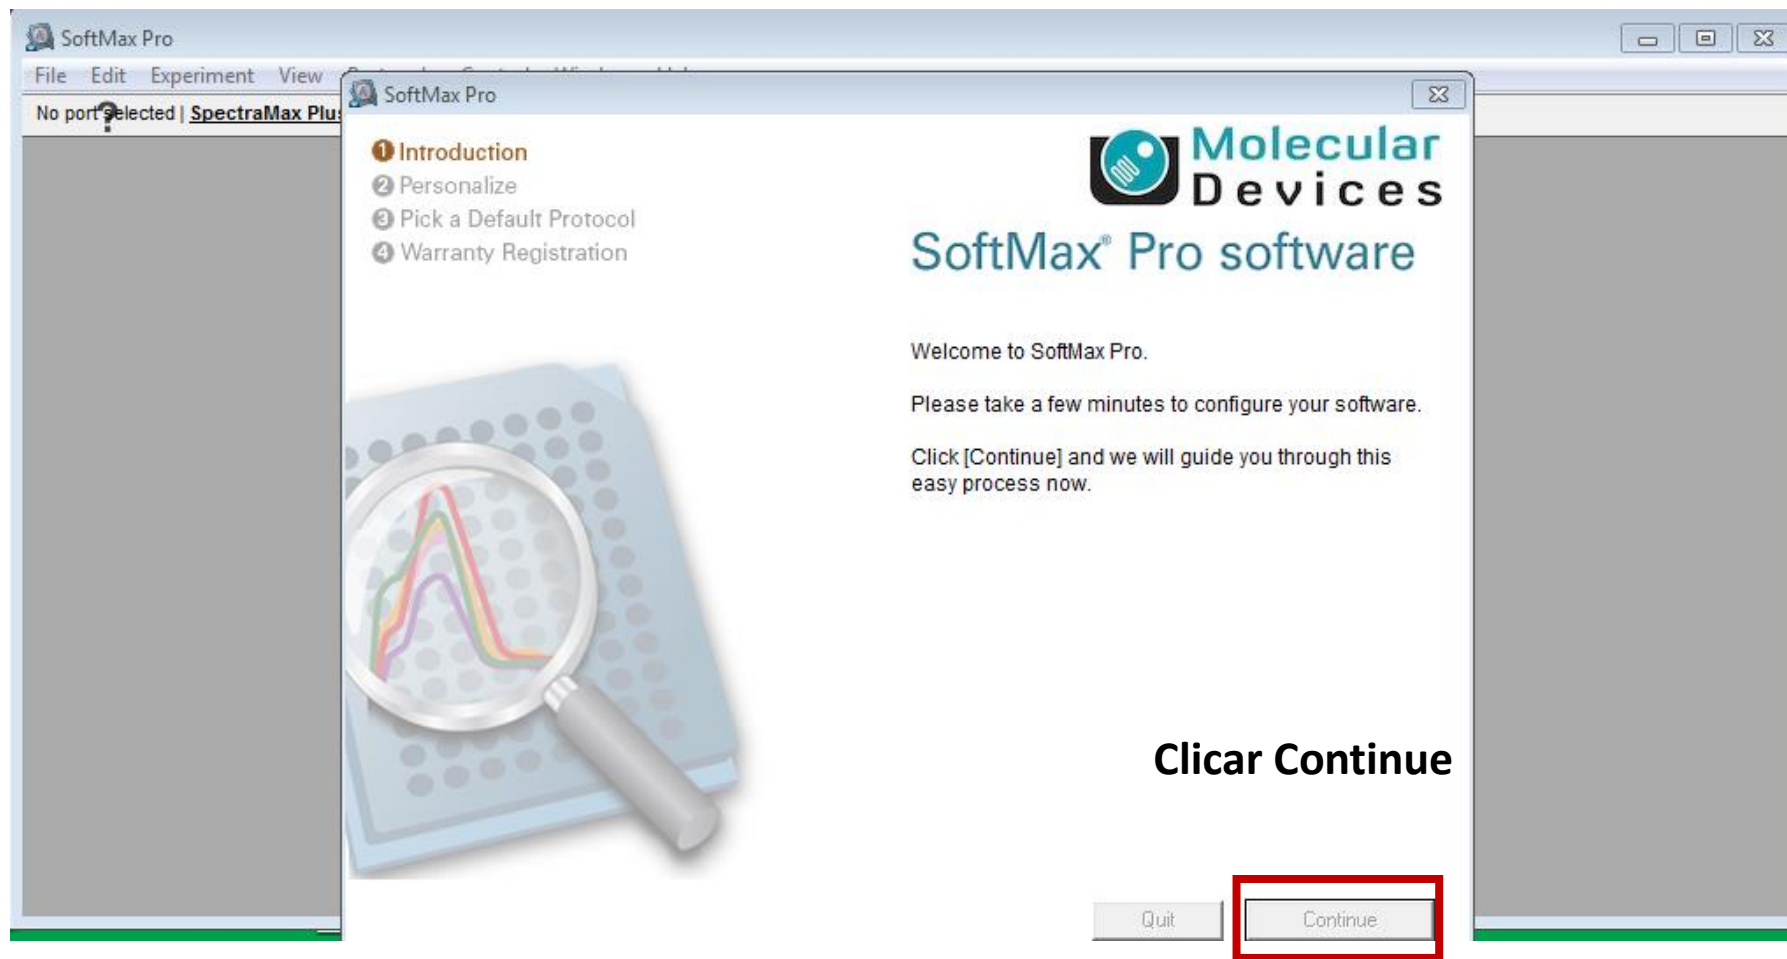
SoftMax Pro

File Edit Experiment View

No port selected | SpectraMax Plu

SoftMax Pro

1 Introduction
2 Personalize
3 Pick a Default Protocol
4 Warranty Registration

Molecular Devices

SoftMax® Pro software

Welcome to SoftMax Pro.

Please take a few minutes to configure your software.

Click [Continue] and we will guide you through this easy process now.

Clicar Continue

Quit Continue